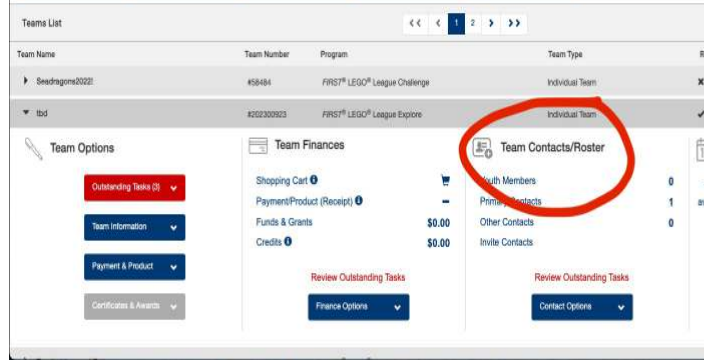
Teams List

<< < 1 2 > >>

| Team Name | Team Number | Program | Team Type |
|---|---|---|---|
| ▸ Seadragons2022! | #58484 | FIRST® LEGO® League Challenge | Individual Team |
| ▾ tbd | #202300923 | FIRST® LEGO® League Explore | Individual Team |

Team Options

Outstanding Tasks (3)

Team Information

Payment & Product

Certificates & Awards

Team Finances

Shopping Cart

Payment/Product (Receipt) –

Funds & Grants $0.00

Credits $0.00

Review Outstanding Tasks

Finance Options

Team Contacts/Roster

Youth Members 0

Primary Contacts 1

Other Contacts 0

Invite Contacts

Review Outstanding Tasks

Contact Options